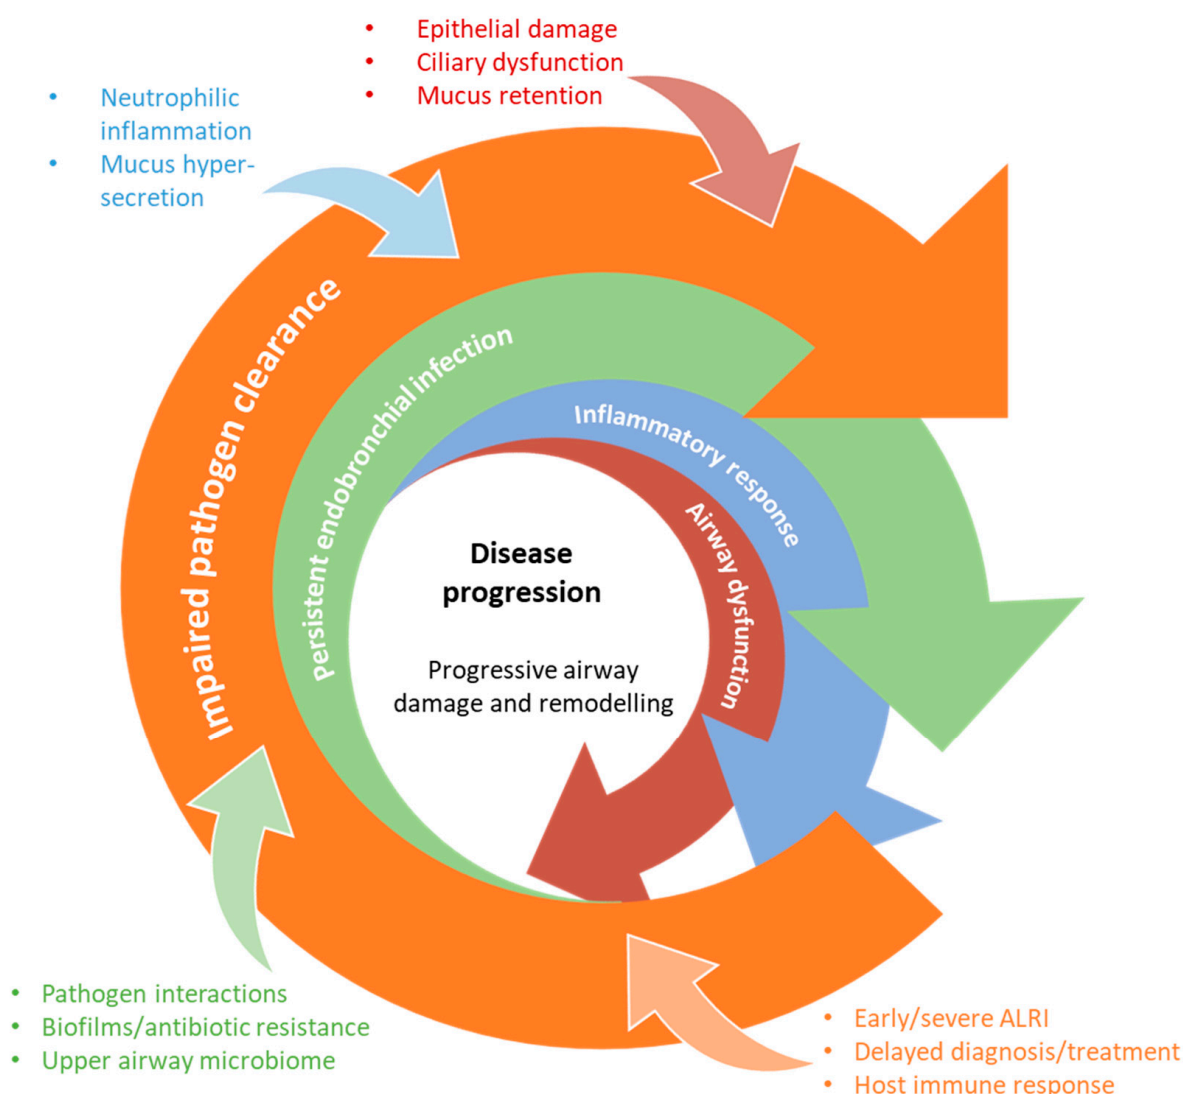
- Epithelial damage
- Ciliary dysfunction
- Mucus retention

- Neutrophilic inflammation
- Mucus hypersecretion

Impaired pathogen clearance

Persistent endobronchial infection

Inflammatory response

Airway dysfunction

**Disease progression**

Progressive airway damage and remodelling

- Pathogen interactions
- Biofilms/antibiotic resistance
- Upper airway microbiome

- Early/severe ALRI
- Delayed diagnosis/treatment
- Host immune response